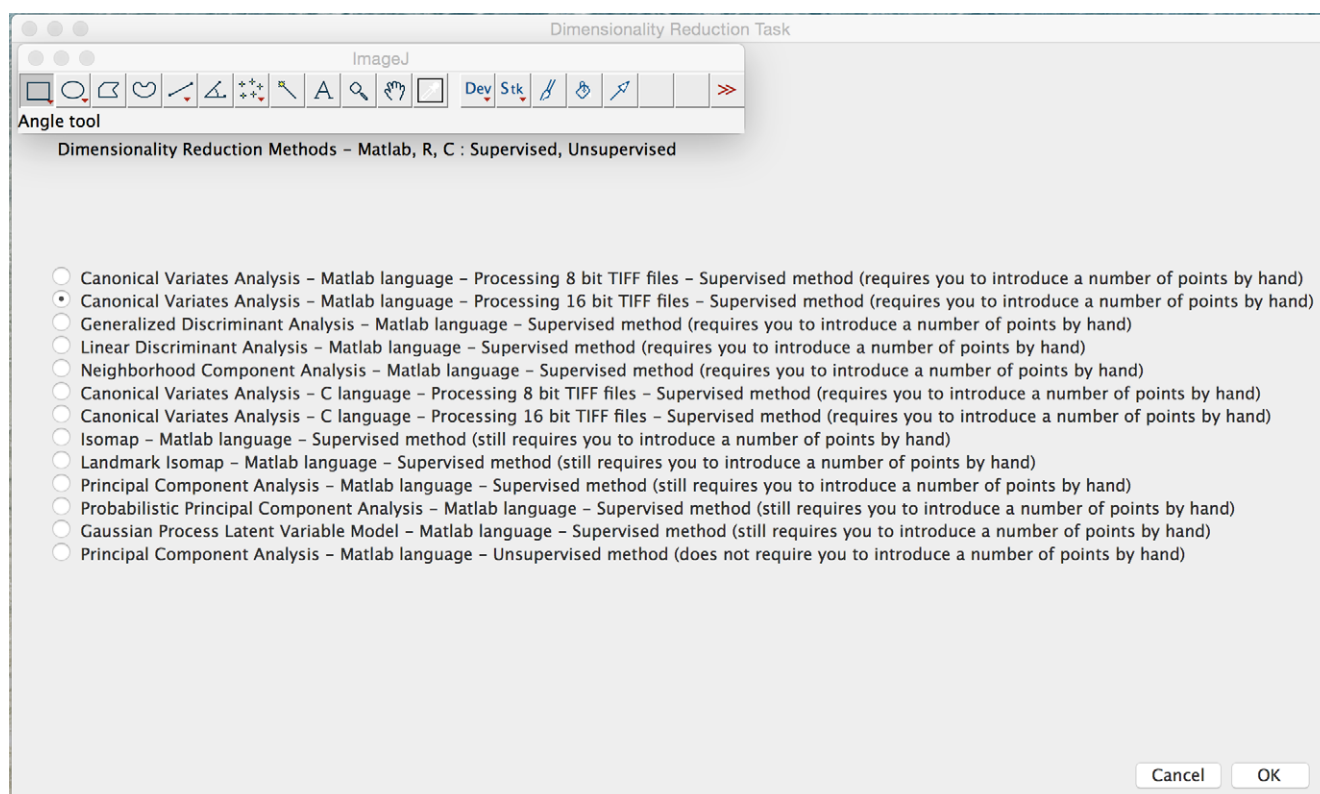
Dimensionality Reduction Task

ImageJ

A Dev Stk ≫

Angle tool

Dimensionality Reduction Methods - Matlab, R, C : Supervised, Unsupervised

Canonical Variates Analysis - Matlab language - Processing 8 bit TIFF files - Supervised method (requires you to introduce a number of points by hand)
Canonical Variates Analysis - Matlab language - Processing 16 bit TIFF files - Supervised method (requires you to introduce a number of points by hand)
Generalized Discriminant Analysis - Matlab language - Supervised method (requires you to introduce a number of points by hand)
Linear Discriminant Analysis - Matlab language - Supervised method (requires you to introduce a number of points by hand)
Neighborhood Component Analysis - Matlab language - Supervised method (requires you to introduce a number of points by hand)
Canonical Variates Analysis - C language - Processing 8 bit TIFF files - Supervised method (requires you to introduce a number of points by hand)
Canonical Variates Analysis - C language - Processing 16 bit TIFF files - Supervised method (requires you to introduce a number of points by hand)
Isomap - Matlab language - Supervised method (still requires you to introduce a number of points by hand)
Landmark Isomap - Matlab language - Supervised method (still requires you to introduce a number of points by hand)
Principal Component Analysis - Matlab language - Supervised method (still requires you to introduce a number of points by hand)
Probabilistic Principal Component Analysis - Matlab language - Supervised method (still requires you to introduce a number of points by hand)
Gaussian Process Latent Variable Model - Matlab language - Supervised method (still requires you to introduce a number of points by hand)
Principal Component Analysis - Matlab language - Unsupervised method (does not require you to introduce a number of points by hand)

Cancel OK